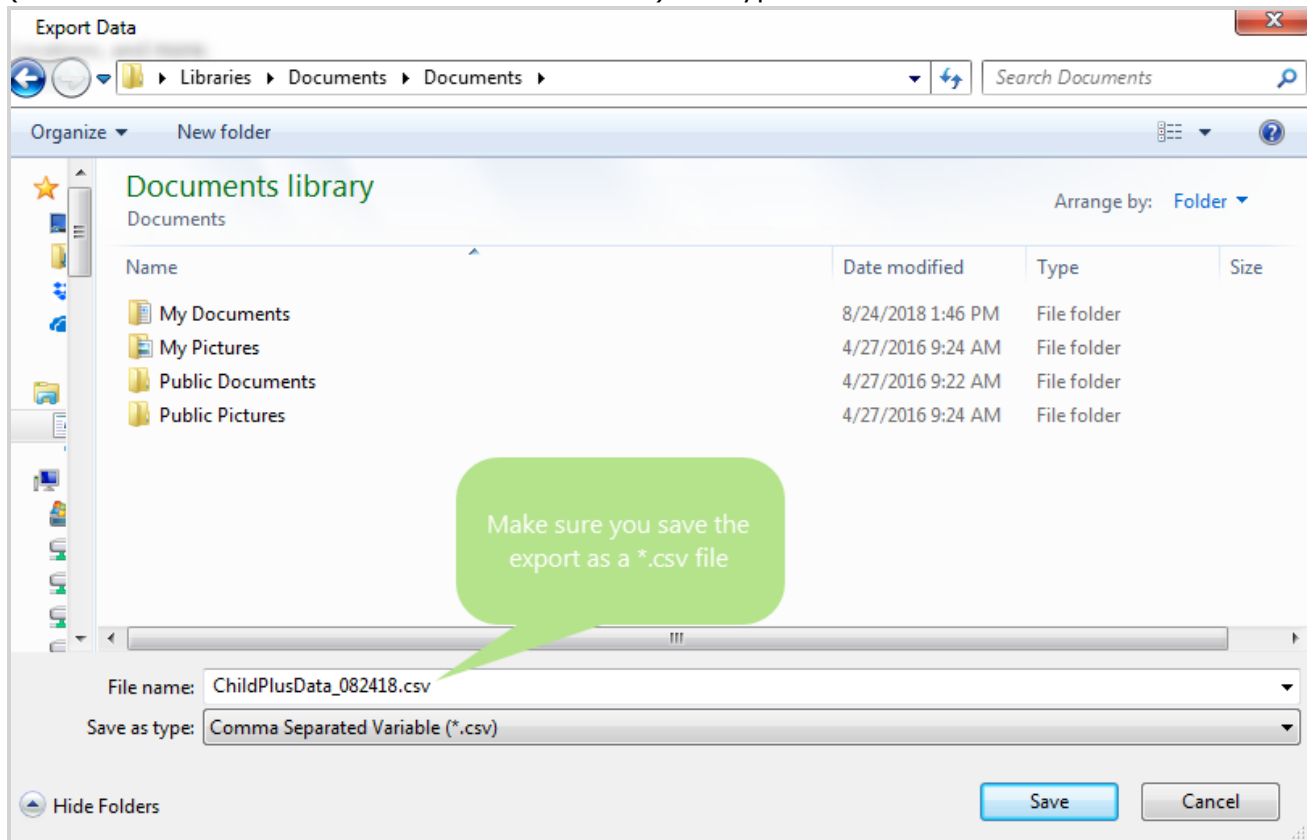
Export Data

Libraries ▸ Documents ▸ Documents ▸

Search Documents

Organize ▾ New folder

Documents library
Documents

Arrange by: Folder ▾

| Name | Date modified | Type | Size |
|---|---|---|---|
| My Documents | 8/24/2018 1:46 PM | File folder | |
| My Pictures | 4/27/2016 9:24 AM | File folder | |
| Public Documents | 4/27/2016 9:22 AM | File folder | |
| Public Pictures | 4/27/2016 9:24 AM | File folder | |

Make sure you save the export as a *.csv file

File name: ChildPlusData_082418.csv

Save as type: Comma Separated Variable (*.csv)

Hide Folders

Save

Cancel